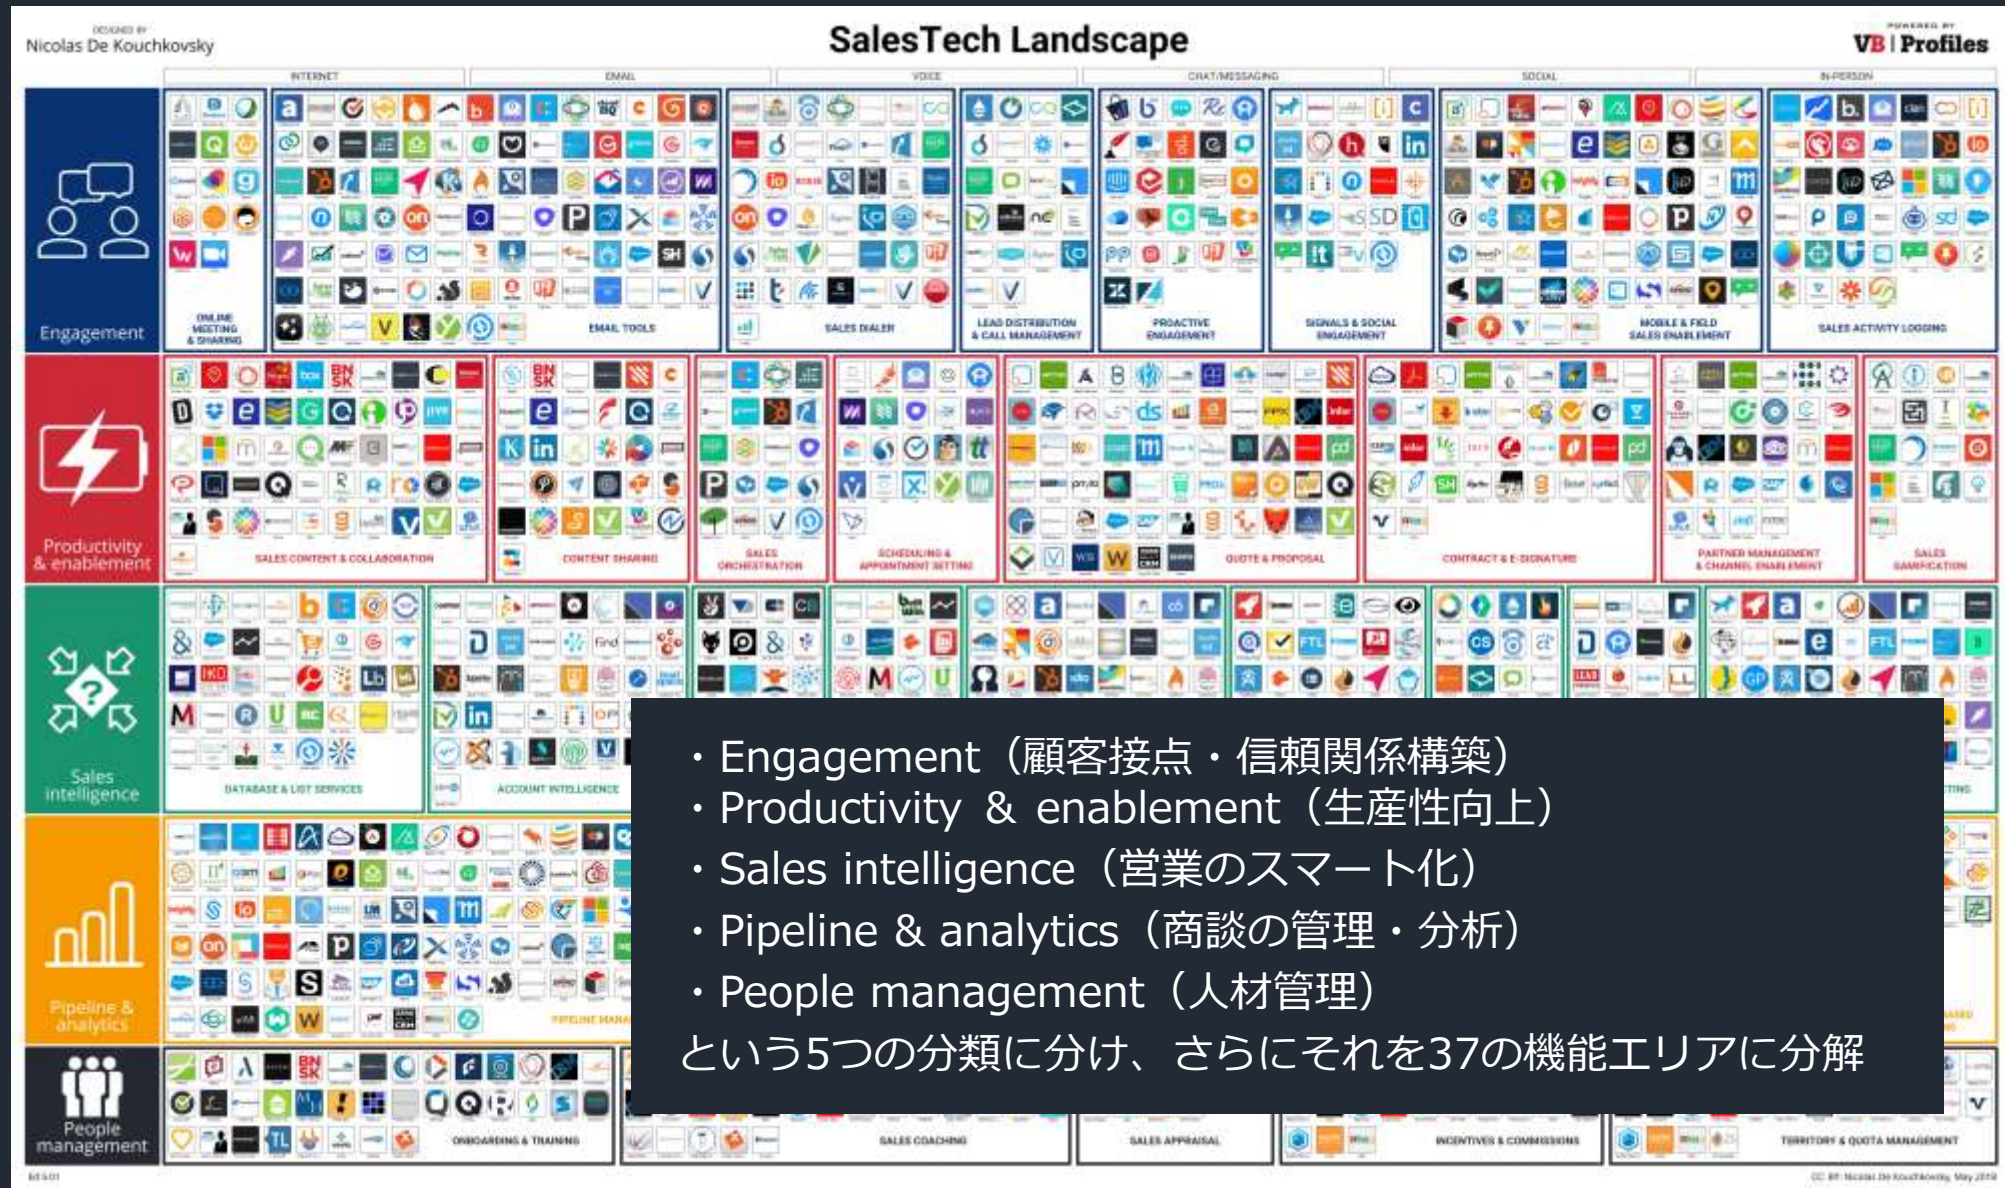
DESIGNED BY
Nicolas De Kouchkovsky

SalesTech Landscape

POWERED BY
VB | Profiles

INTERNET
EMAIL
VOICE
CHAT/MESSAGING
SOCIAL
IN-PERSON

Engagement

ONLINE MEETING & SHARING
EMAIL TOOLS
SALES DIALER
LEAD DISTRIBUTION & CALL MANAGEMENT
PROACTIVE ENGAGEMENT
SIGNALS & SOCIAL ENGAGEMENT
MOBILE & FIELD SALES ENABLEMENT
SALES ACTIVITY LOGGING

Productivity & enablement

SALES CONTENT & COLLABORATION
CONTENT SHARING
SALES ORCHESTRATION
SCHEDULING & APPOINTMENT SETTING
QUOTE & PROPOSAL
CONTRACT & E-SIGNATURE
PARTNER MANAGEMENT & CHANNEL ENABLEMENT
SALES GAMIFICATION

Sales intelligence

DATABASE & LIST SERVICES
ACCOUNT INTELLIGENCE

Pipeline & analytics

PIPELINE MANA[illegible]

People management

ONBOARDING & TRAINING
SALES COACHING
SALES APPRAISAL
INCENTIVES & COMMISSIONS
TERRITORY & QUOTA MANAGEMENT

・Engagement（顧客接点・信頼関係構築）
・Productivity ＆ enablement（生産性向上）
・Sales intelligence（営業のスマート化）
・Pipeline & analytics（商談の管理・分析）
・People management（人材管理）
という5つの分類に分け、さらにそれを37の機能エリアに分解

CC BY: Nicolas De Kouchkovsky, May 2019